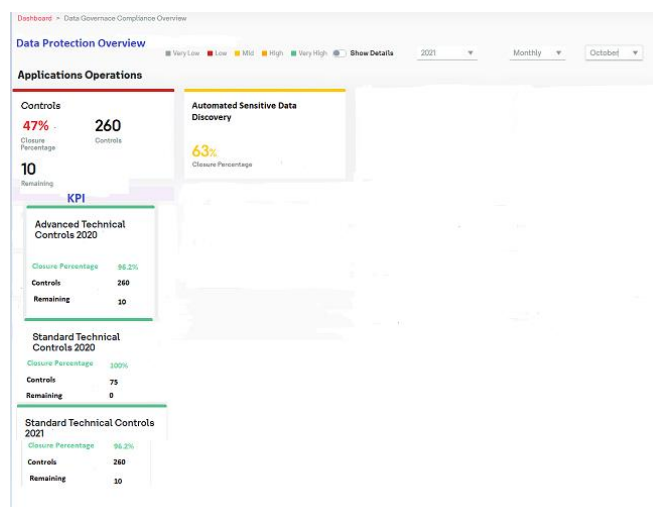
Dashboard > Data Governance Compliance Overview

Data Protection Overview

Very Low Low Mid High Very High Show Details

2021

Monthly

October

Applications Operations

Controls

47%

Closure Percentage

260

Controls

10

Remaining

Automated Sensitive Data Discovery

63%

Closure Percentage

KPI

Advanced Technical Controls 2020

Closure Percentage 96.2%

Controls 260

Remaining 10

Standard Technical Controls 2020

Closure Percentage 100%

Controls 75

Remaining 0

Standard Technical Controls 2021

Closure Percentage 96.2%

Controls 260

Remaining 10